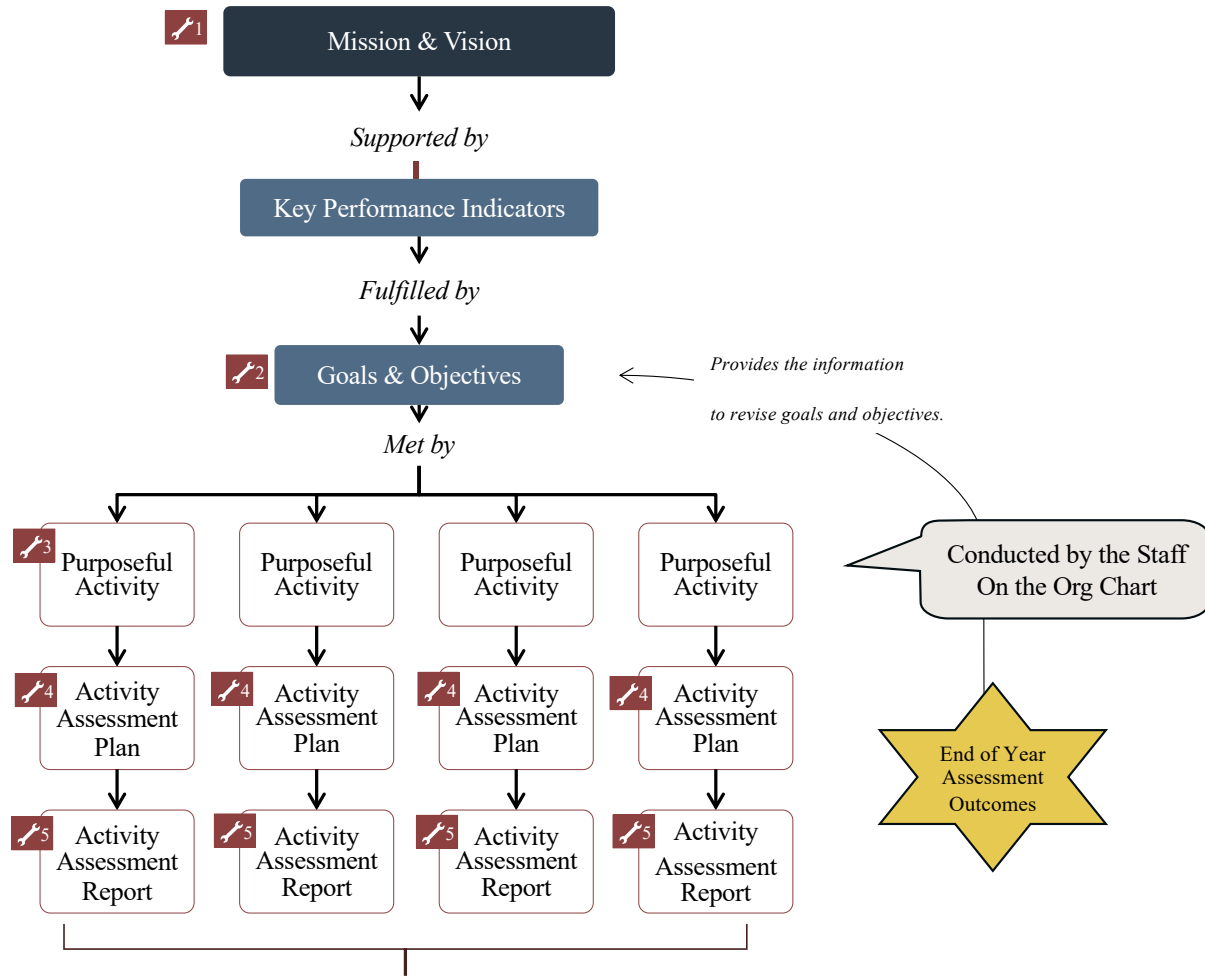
1

Mission & Vision

Supported by

Key Performance Indicators

Fulfilled by

2

Goals & Objectives

Provides the information

to revise goals and objectives.

Met by

3

Purposeful Activity

Purposeful Activity

Purposeful Activity

Purposeful Activity

Conducted by the Staff On the Org Chart

4

Activity Assessment Plan

4

Activity Assessment Plan

4

Activity Assessment Plan

4

Activity Assessment Plan

End of Year Assessment Outcomes

5

Activity Assessment Report

5

Activity Assessment Report

5

Activity Assessment Report

5

Activity Assessment Report